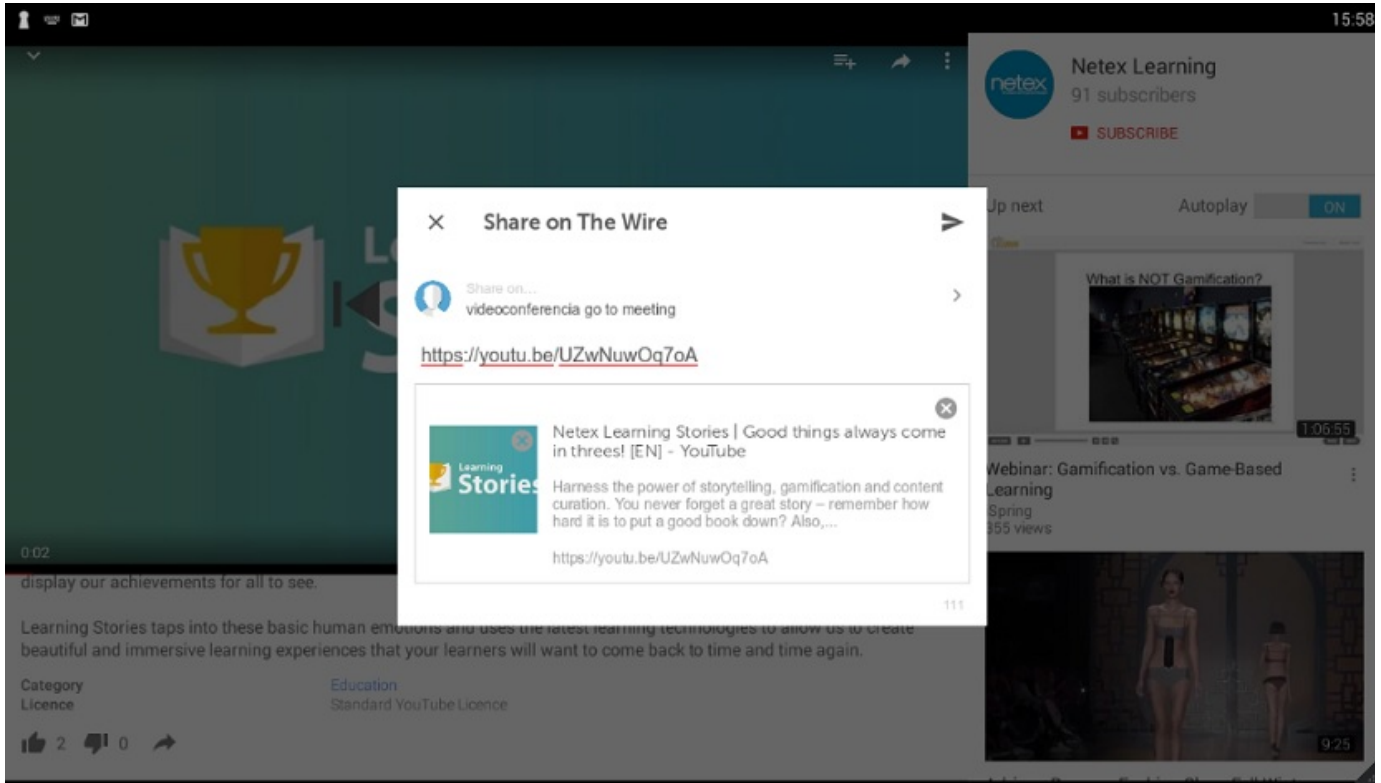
15:58

netex
Netex Learning
91 subscribers
SUBSCRIBE

Up next
Autoplay
ON

What is NOT Gamification?
1:06:55
Webinar: Gamification vs. Game-Based Learning
Spring
355 views

9:25

0:02

display our achievements for all to see.

Learning Stories taps into these basic human emotions and uses the latest learning technologies to allow us to create beautiful and immersive learning experiences that your learners will want to come back to time and time again.

Category
Education
Licence
Standard YouTube Licence

2
0

Share on The Wire

Share on...
videoconferencia go to meeting

https://youtu.be/UZwNuwOq7oA

Learning Stories
Netex Learning Stories | Good things always come in threes! [EN] - YouTube
Harness the power of storytelling, gamification and content curation. You never forget a great story – remember how hard it is to put a good book down? Also,...
https://youtu.be/UZwNuwOq7oA

111